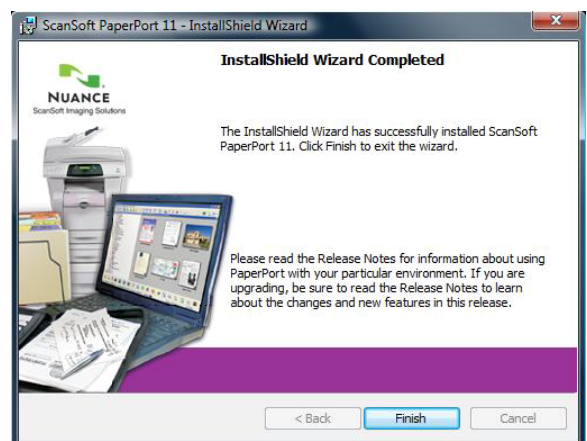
ScanSoft PaperPort 11 - InstallShield Wizard

NUANCE
ScanSoft Imaging Solutions

InstallShield Wizard Completed

The InstallShield Wizard has successfully installed ScanSoft PaperPort 11. Click Finish to exit the wizard.

Please read the Release Notes for information about using PaperPort with your particular environment. If you are upgrading, be sure to read the Release Notes to learn about the changes and new features in this release.

< Back
Finish
Cancel